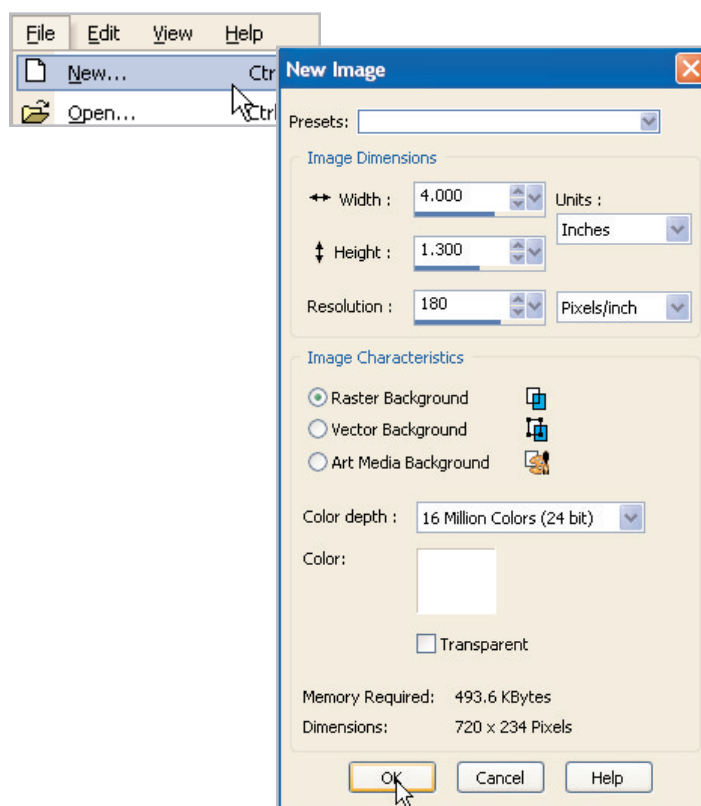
File Edit View Help

New... Ctr

Open... Ctrl

New Image

Presets:

Image Dimensions

Width : 4.000

Units :

Inches

Height : 1.300

Resolution : 180

Pixels/inch

Image Characteristics

Raster Background

Vector Background

Art Media Background

Color depth : 16 Million Colors (24 bit)

Color:

Transparent

Memory Required: 493.6 KBytes

Dimensions: 720 x 234 Pixels

OK Cancel Help